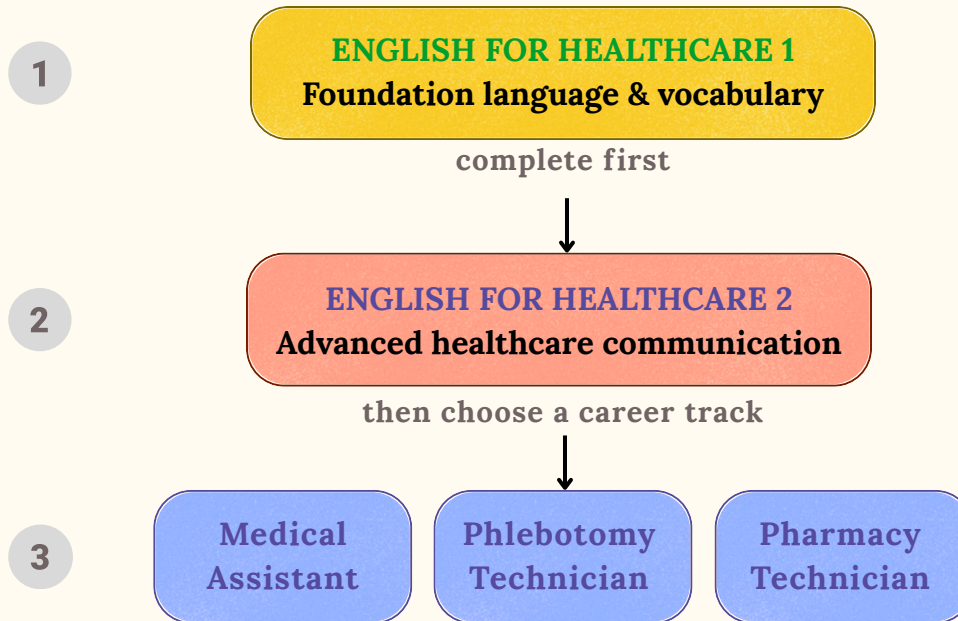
1

ENGLISH FOR HEALTHCARE 1
Foundation language & vocabulary

complete first

2

ENGLISH FOR HEALTHCARE 2
Advanced healthcare communication

then choose a career track

3

Medical Assistant

Phlebotomy Technician

Pharmacy Technician